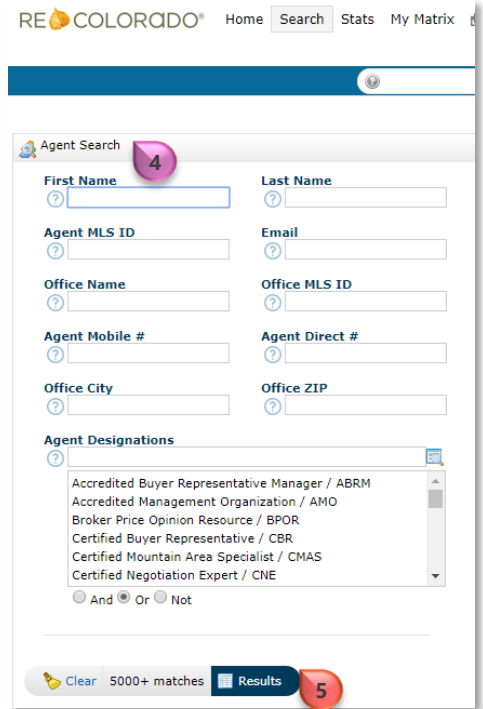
RE COLORADO® Home Search Stats My Matrix

Agent Search 4

First Name

Last Name

Agent MLS ID

Email

Office Name

Office MLS ID

Agent Mobile #

Agent Direct #

Office City

Office ZIP

Agent Designations

Accredited Buyer Representative Manager / ABRM
Accredited Management Organization / AMO
Broker Price Opinion Resource / BPOR
Certified Buyer Representative / CBR
Certified Mountain Area Specialist / CMAS
Certified Negotiation Expert / CNE

And Or Not

Clear 5000+ matches Results 5